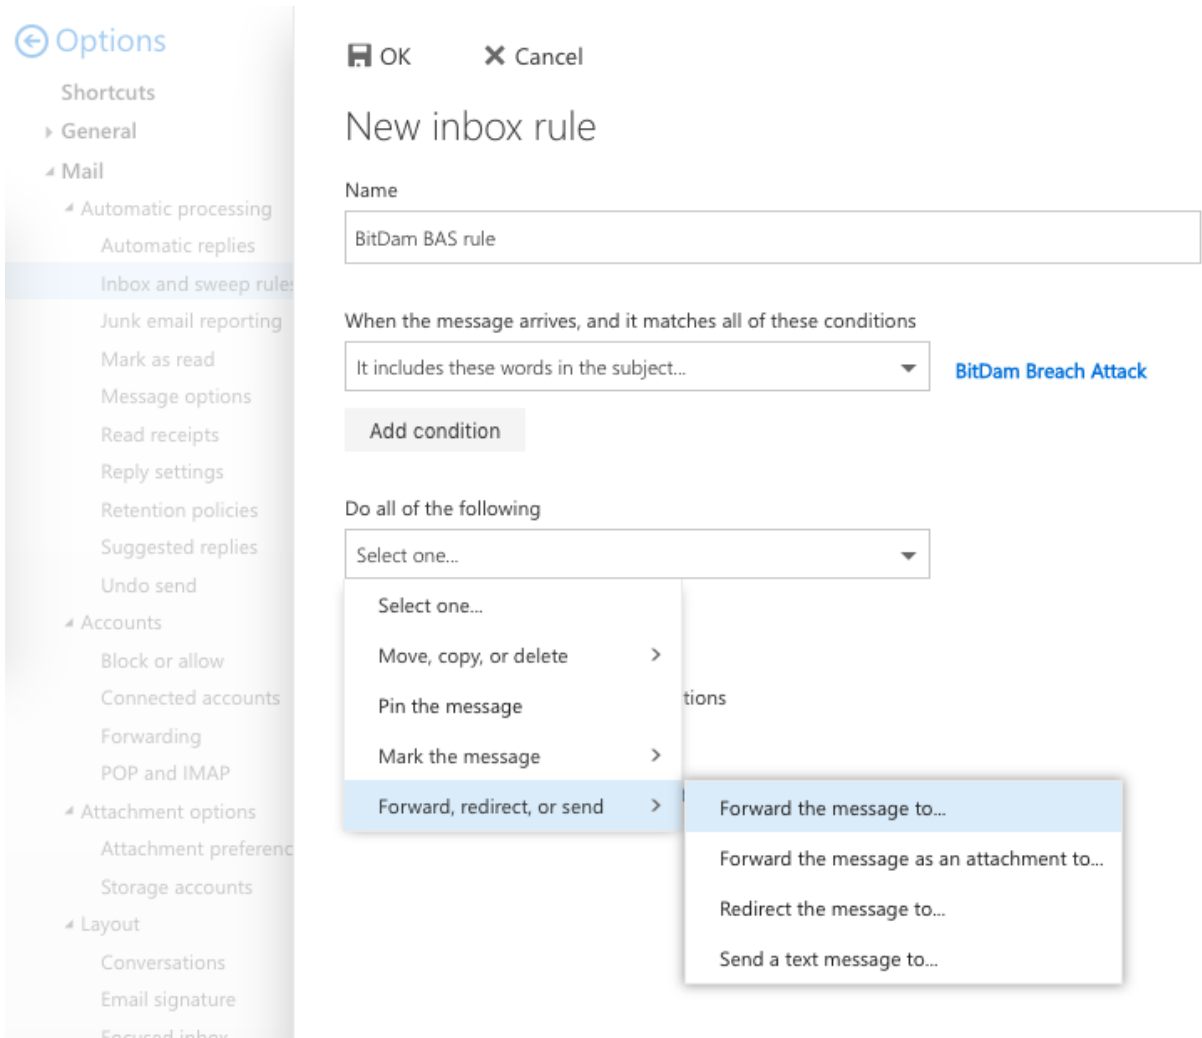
Options

Shortcuts
General
Mail
Automatic processing
Automatic replies
Inbox and sweep rule
Junk email reporting
Mark as read
Message options
Read receipts
Reply settings
Retention policies
Suggested replies
Undo send
Accounts
Block or allow
Connected accounts
Forwarding
POP and IMAP
Attachment options
Attachment preferenc
Storage accounts
Layout
Conversations
Email signature
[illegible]

OK Cancel

New inbox rule

Name

BitDam BAS rule

When the message arrives, and it matches all of these conditions

It includes these words in the subject...

BitDam Breach Attack

Add condition

Do all of the following

Select one...

Select one...
Move, copy, or delete
Pin the message
Mark the message
Forward, redirect, or send

tions

Forward the message to...
Forward the message as an attachment to...
Redirect the message to...
Send a text message to...